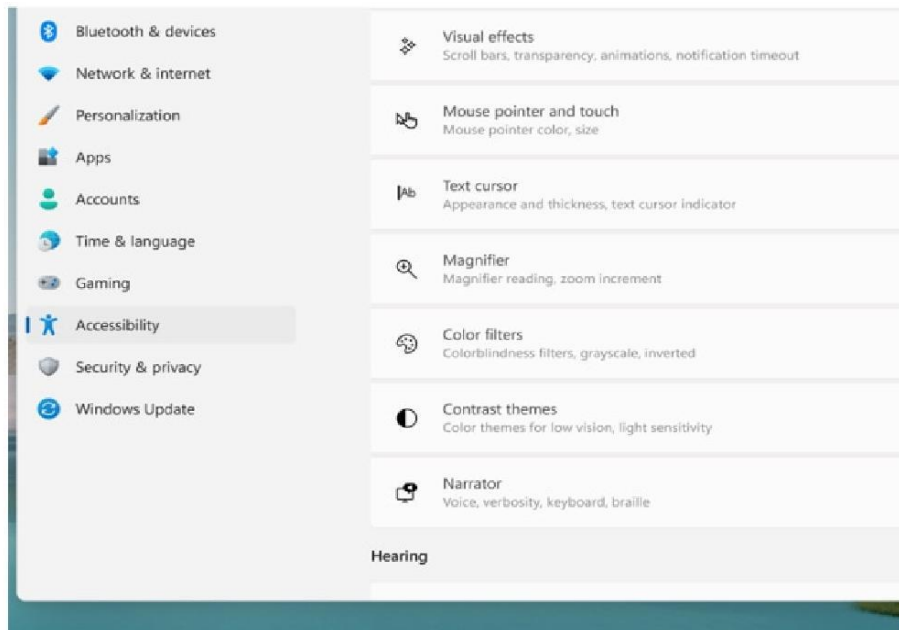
Bluetooth & devices
Network & internet
Personalization
Apps
Accounts
Time & language
Gaming
Accessibility
Security & privacy
Windows Update

Visual effects
Scroll bars, transparency, animations, notification timeout

Mouse pointer and touch
Mouse pointer color, size

Text cursor
Appearance and thickness, text cursor indicator

Magnifier
Magnifier reading, zoom increment

Color filters
Colorblindness filters, grayscale, inverted

Contrast themes
Color themes for low vision, light sensitivity

Narrator
Voice, verbosity, keyboard, braille

Hearing